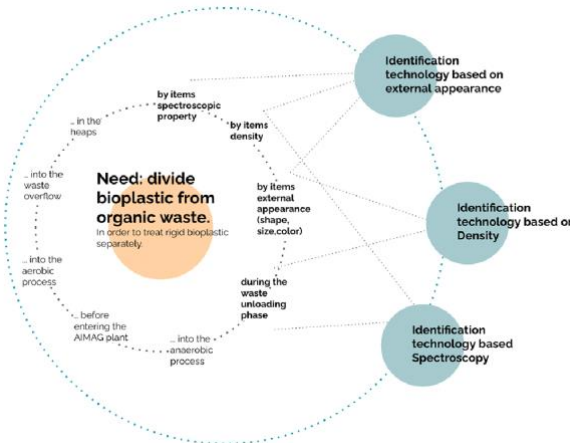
Need: divide bioplastic from organic waste.
In order to treat rigid bioplastic separately.

by items spectroscopic property

by items density

by items external appearance (shape, size,color)

during the waste unloading phase

... into the anaerobic process

... before entering the AIMAG plant

... into the aerobic process

... into the waste overflow

... in the heaps

Identification technology based on external appearance

Identification technology based on Density

Identification technology based Spectroscopy